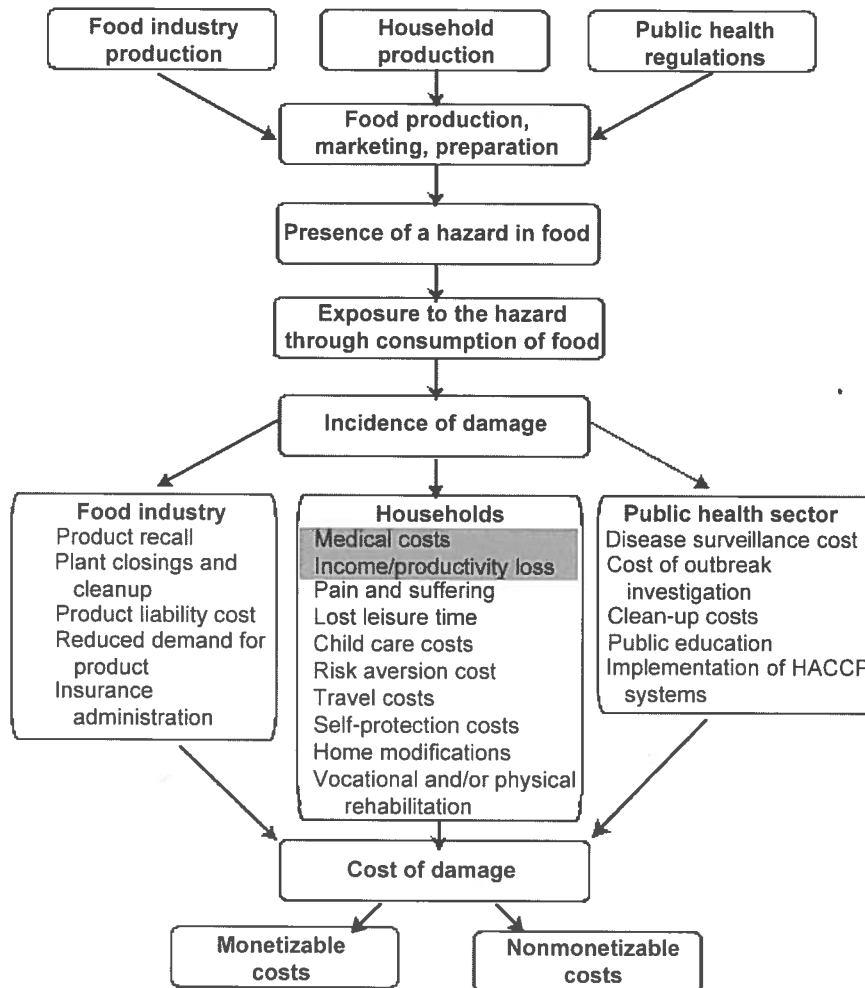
Food industry production

Household production

Public health regulations

Food production, marketing, preparation

Presence of a hazard in food

Exposure to the hazard through consumption of food

Incidence of damage

Food industry
Product recall
Plant closings and cleanup
Product liability cost
Reduced demand for product
Insurance administration

Households
Medical costs
Income/productivity loss
Pain and suffering
Lost leisure time
Child care costs
Risk aversion cost
Travel costs
Self-protection costs
Home modifications
Vocational and/or physical rehabilitation

Public health sector
Disease surveillance cost
Cost of outbreak investigation
Clean-up costs
Public education
Implementation of HACCP systems

Cost of damage

Monetizable costs

Nonmonetizable costs